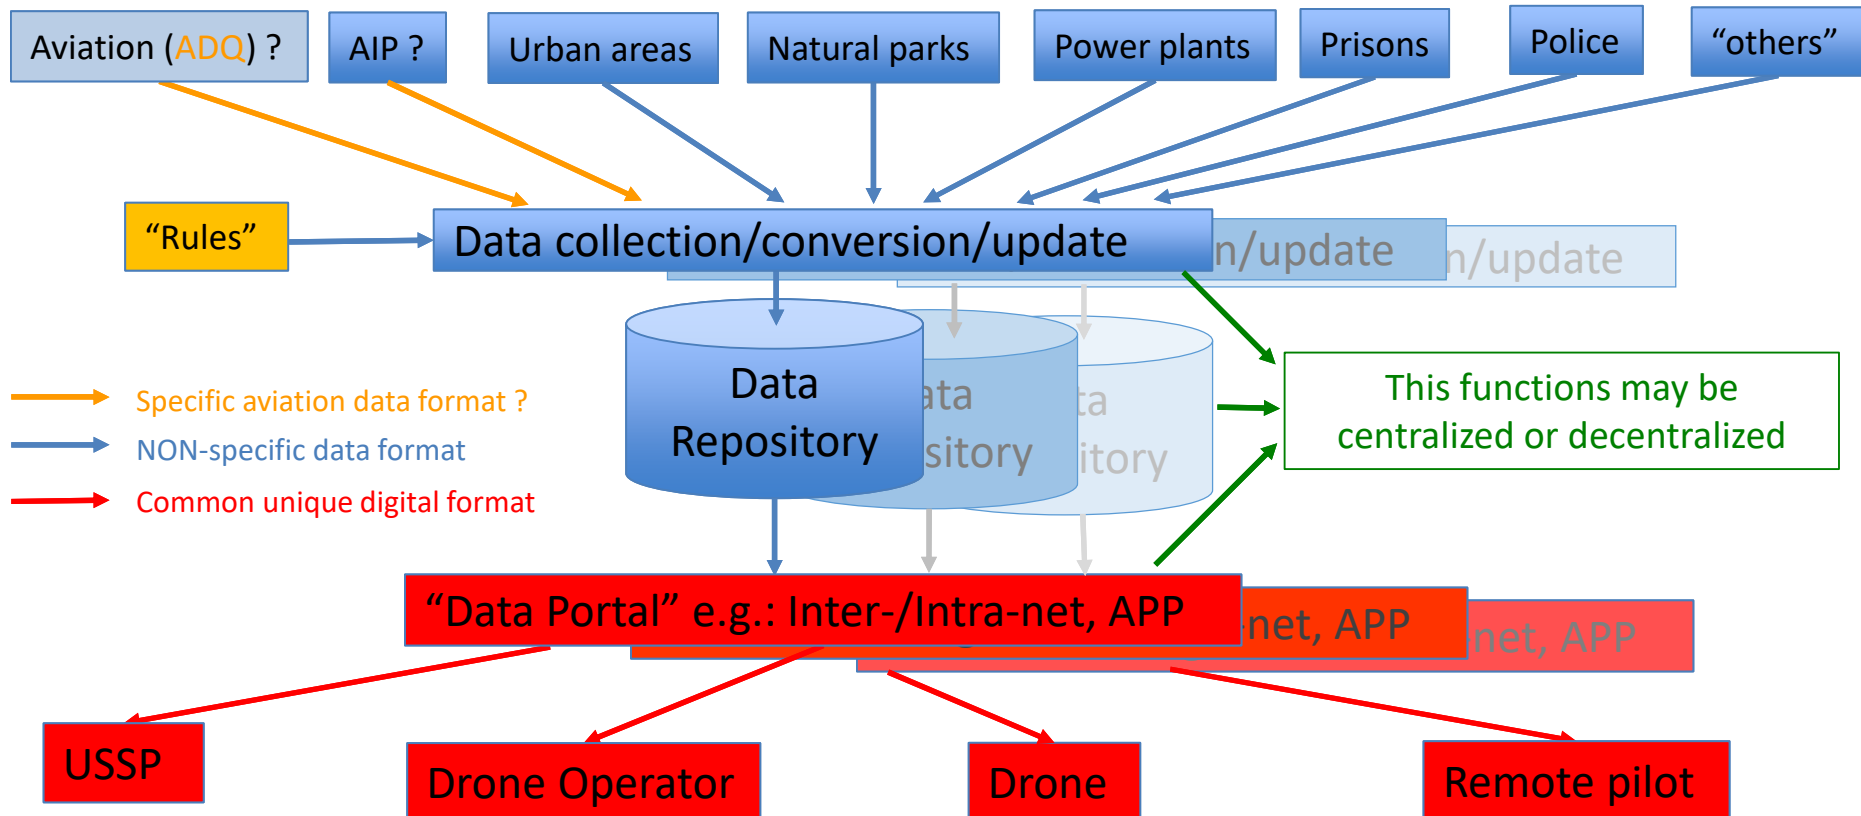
Aviation (ADQ) ?

AIP ?

Urban areas

Natural parks

Power plants

Prisons

Police

“others”

“Rules”

Data collection/conversion/update

n/update

n/update

Data Repository

ata sitory

ta itory

This functions may be centralized or decentralized

Specific aviation data format ?

NON-specific data format

Common unique digital format

“Data Portal” e.g.: Inter-/Intra-net, APP

net, APP

net, APP

USSP

Drone Operator

Drone

Remote pilot